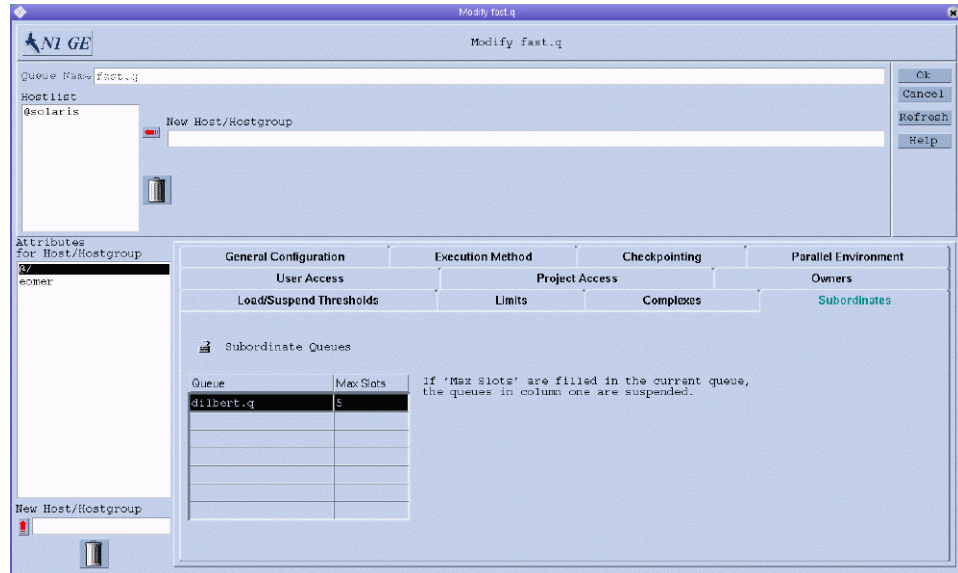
Modify fast.q

N1 GE

Modify fast.q

Queue Name fast.q

Hostlist

@solaris

New Host/Hostgroup

Ok

Cancel

Refresh

Help

Attributes for Host/Hostgroup

@/

eomer

General Configuration | Execution Method | Checkpointing | Parallel Environment

User Access | Project Access | Owners

Load/Suspend Thresholds | Limits | Complexes | Subordinates

Subordinate Queues

| Queue | Max Slots |
|---|---|
| dilbert.q | 5 |
| | |
| | |
| | |
| | |
| | |
| | |

If 'Max Slots' are filled in the current queue, the queues in column one are suspended.

New Host/Hostgroup